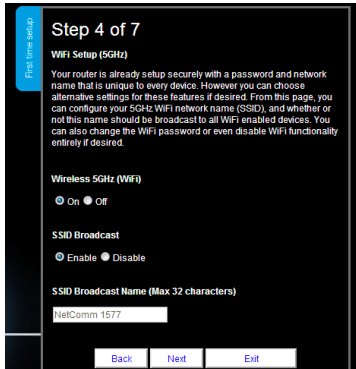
First time setup

Step 4 of 7

WiFi Setup (5GHz)

Your router is already setup securely with a password and network name that is unique to every device. However you can choose alternative settings for these features if desired. From this page, you can configure your 5GHz WiFi network name (SSID), and whether or not this name should be broadcast to all WiFi enabled devices. You can also change the WiFi password or even disable WiFi functionality entirely if desired.

Wireless 5GHz (WiFi)

On Off

SSID Broadcast

Enable Disable

SSID Broadcast Name (Max 32 characters)

NetComm 1577

Back Next Exit